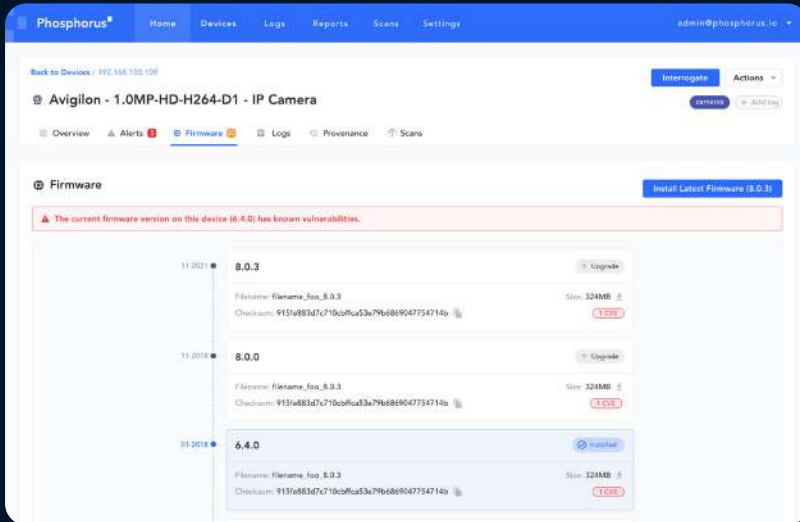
Phosphorus Home Devices Logs Reports Scans Settings admin@phosphorus.io

Back to Devices / 192.168.100.109

Avigilon - 1.0MP-HD-H264-D1 - IP Camera

Interrogate Actions

camera + Add tag

Overview Alerts 1 Firmware Logs Provenance Scans

Firmware

Install Latest Firmware (8.0.3)

The current firmware version on this device (6.4.0) has known vulnerabilities.

11-2021

8.0.3

Upgrade

Filename: filename_foo_8.0.3

Size: 324MB

Checksum: 915fe883d7c710cbffca53e79b6869047754714b

1 CVE

11-2018

8.0.0

Upgrade

Filename: filename_foo_8.0.3

Size: 324MB

Checksum: 915fe883d7c710cbffca53e79b6869047754714b

1 CVE

01-2018

6.4.0

Installed

Filename: filename_foo_8.0.3

Size: 324MB

Checksum: 915fe883d7c710cbffca53e79b6869047754714b

1 CVE